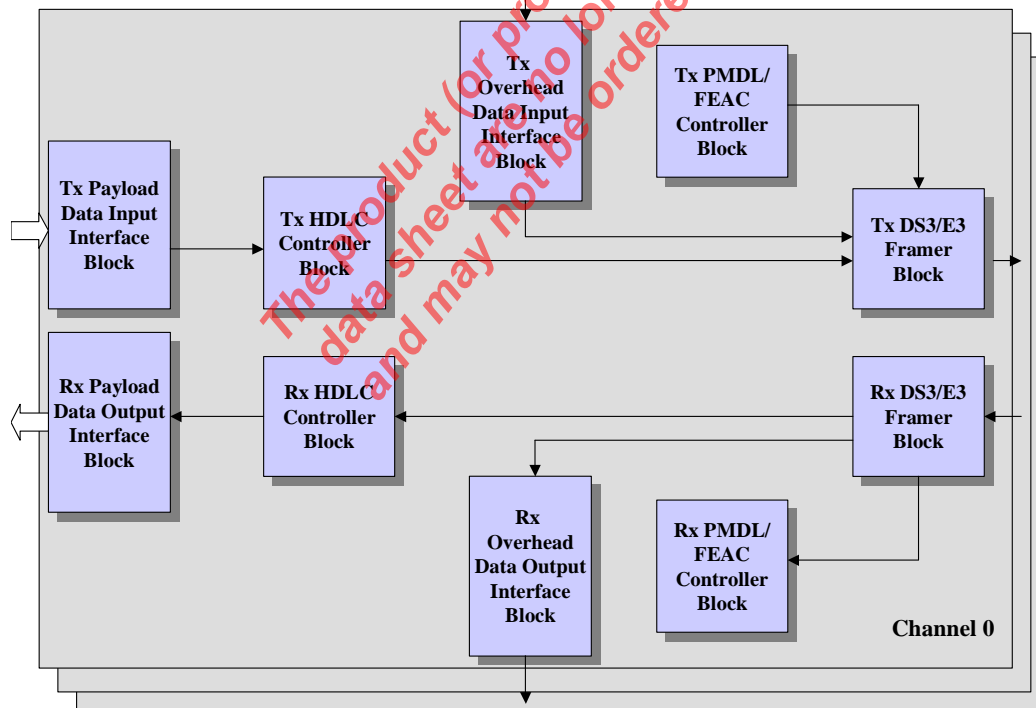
Tx Overhead Data Input Interface Block

Tx PMDL/ FEAC Controller Block

Tx Payload Data Input Interface Block

Tx HDLC Controller Block

Tx DS3/E3 Framer Block

Rx Payload Data Output Interface Block

Rx HDLC Controller Block

Rx DS3/E3 Framer Block

Rx Overhead Data Output Interface Block

Rx PMDL/ FEAC Controller Block

Channel 0

The product (or pr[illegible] data sheet are no lo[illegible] and may not be ordere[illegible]